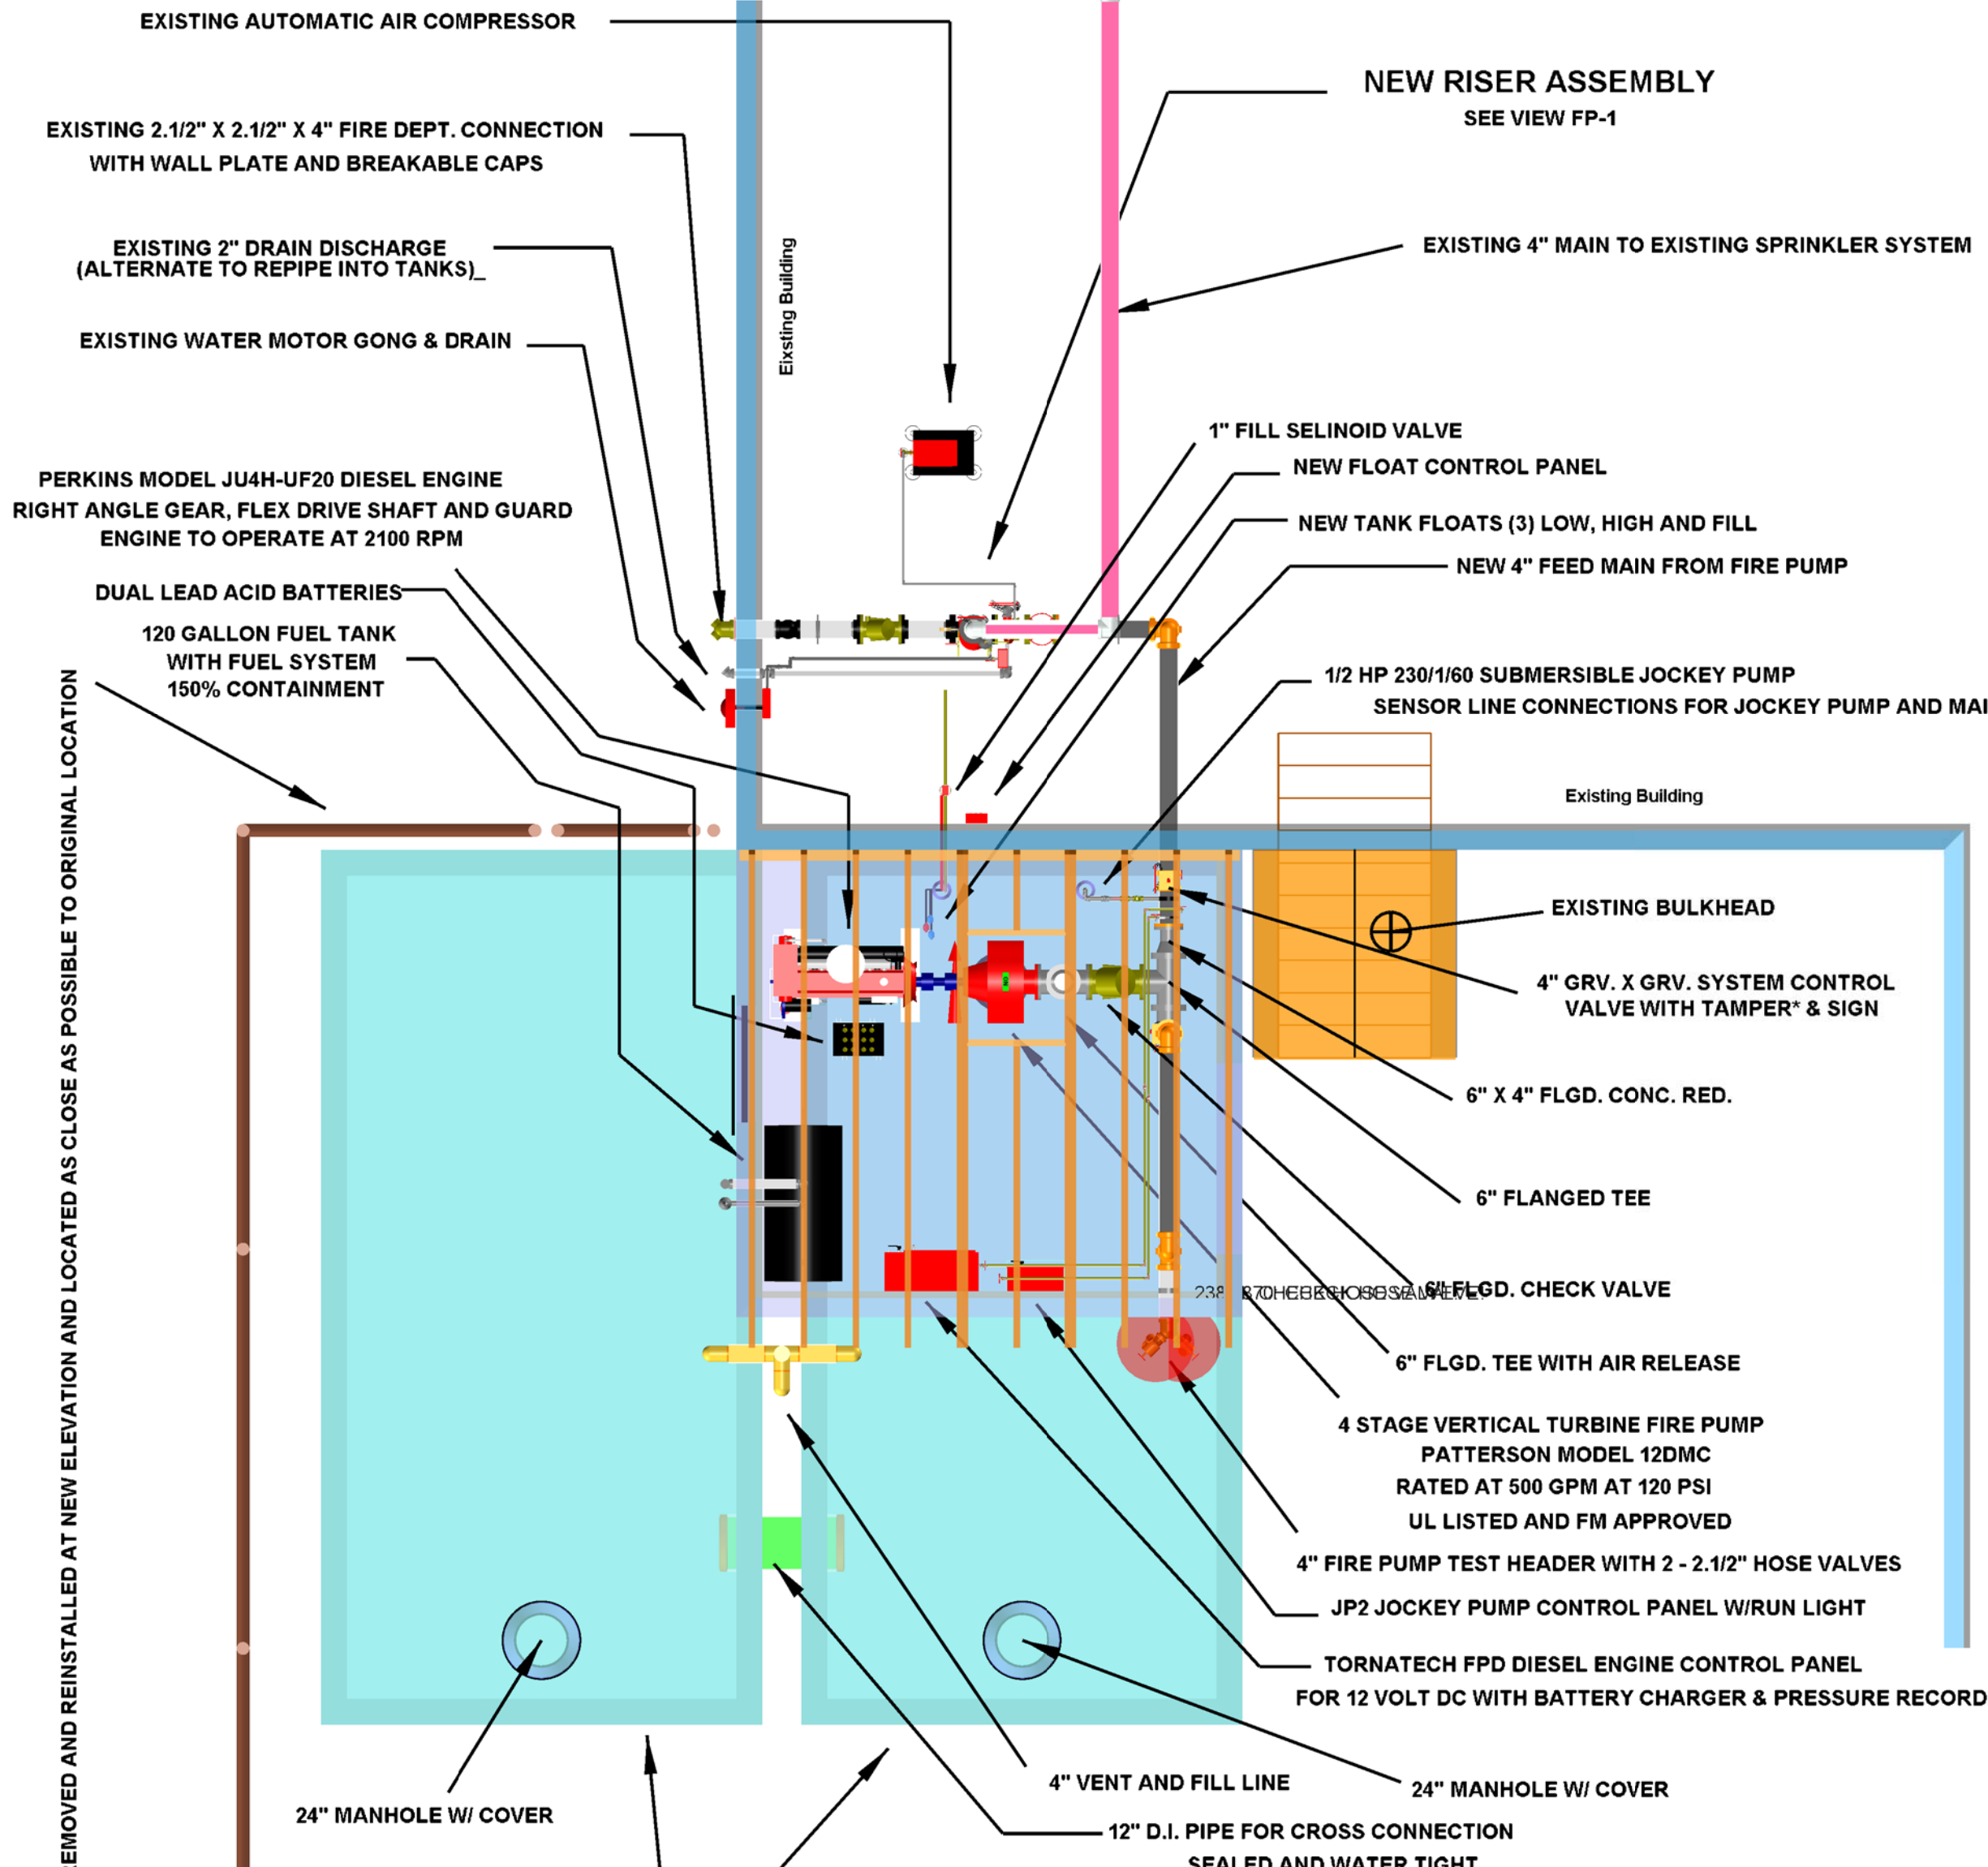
EXISTING AUTOMATIC AIR COMPRESSOR

NEW RISER ASSEMBLY
SEE VIEW FP-1

EXISTING 2.1/2" X 2.1/2" X 4" FIRE DEPT. CONNECTION
WITH WALL PLATE AND BREAKABLE CAPS

EXISTING 2" DRAIN DISCHARGE
(ALTERNATE TO REPIPE INTO TANKS)_

Eixsting Building

EXISTING 4" MAIN TO EXISTING SPRINKLER SYSTEM

EXISTING WATER MOTOR GONG & DRAIN

1" FILL SELINOID VALVE

NEW FLOAT CONTROL PANEL

PERKINS MODEL JU4H-UF20 DIESEL ENGINE
RIGHT ANGLE GEAR, FLEX DRIVE SHAFT AND GUARD
ENGINE TO OPERATE AT 2100 RPM

NEW TANK FLOATS (3) LOW, HIGH AND FILL

NEW 4" FEED MAIN FROM FIRE PUMP

DUAL LEAD ACID BATTERIES

120 GALLON FUEL TANK
WITH FUEL SYSTEM
150% CONTAINMENT

1/2 HP 230/1/60 SUBMERSIBLE JOCKEY PUMP
SENSOR LINE CONNECTIONS FOR JOCKEY PUMP AND MAI

Existing Building

EMOVED AND REINSTALLED AT NEW ELEVATION AND LOCATED AS CLOSE AS POSSIBLE TO ORIGINAL LOCATION

EXISTING BULKHEAD

4" GRV. X GRV. SYSTEM CONTROL
VALVE WITH TAMPER* & SIGN

6" X 4" FLGD. CONC. RED.

6" FLANGED TEE

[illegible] 6" FLGD. CHECK VALVE

6" FLGD. TEE WITH AIR RELEASE

4 STAGE VERTICAL TURBINE FIRE PUMP
PATTERSON MODEL 12DMC
RATED AT 500 GPM AT 120 PSI
UL LISTED AND FM APPROVED

4" FIRE PUMP TEST HEADER WITH 2 - 2.1/2" HOSE VALVES

JP2 JOCKEY PUMP CONTROL PANEL W/RUN LIGHT

TORNATECH FPD DIESEL ENGINE CONTROL PANEL
FOR 12 VOLT DC WITH BATTERY CHARGER & PRESSURE RECORD

4" VENT AND FILL LINE

24" MANHOLE W/ COVER

24" MANHOLE W/ COVER

12" D.I. PIPE FOR CROSS CONNECTION
SEALED AND WATER TIGHT